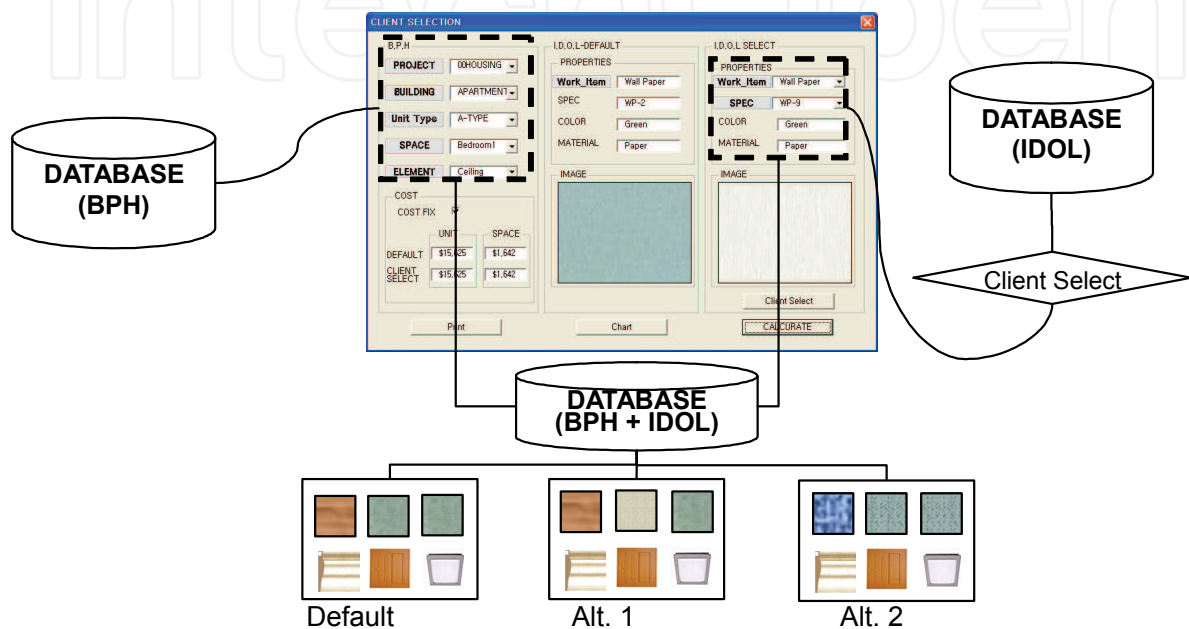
CLIENT SELECTION

B.P.H
PROJECT 00HOUSING
BUILDING APARTMENT1
Unit Type A-TYPE
SPACE Bedroom1
ELEMENT Ceiling

COST
COST FIX
UNIT SPACE
DEFAULT $15,625 $1,642
CLIENT SELECT $15,625 $1,642

I.D.O.L-DEFAULT
PROPERTIES
Work_Item Wall Paper
SPEC WP-2
COLOR Green
MATERIAL Paper
IMAGE

I.D.O.L SELECT
PROPERTIES
Work_Item Wall Paper
SPEC WP-9
COLOR Green
MATERIAL Paper
IMAGE

Client Select

Print
Chart
CALCURATE

DATABASE (BPH)

DATABASE (IDOL)

Client Select

DATABASE (BPH + IDOL)

Default
Alt. 1
Alt. 2